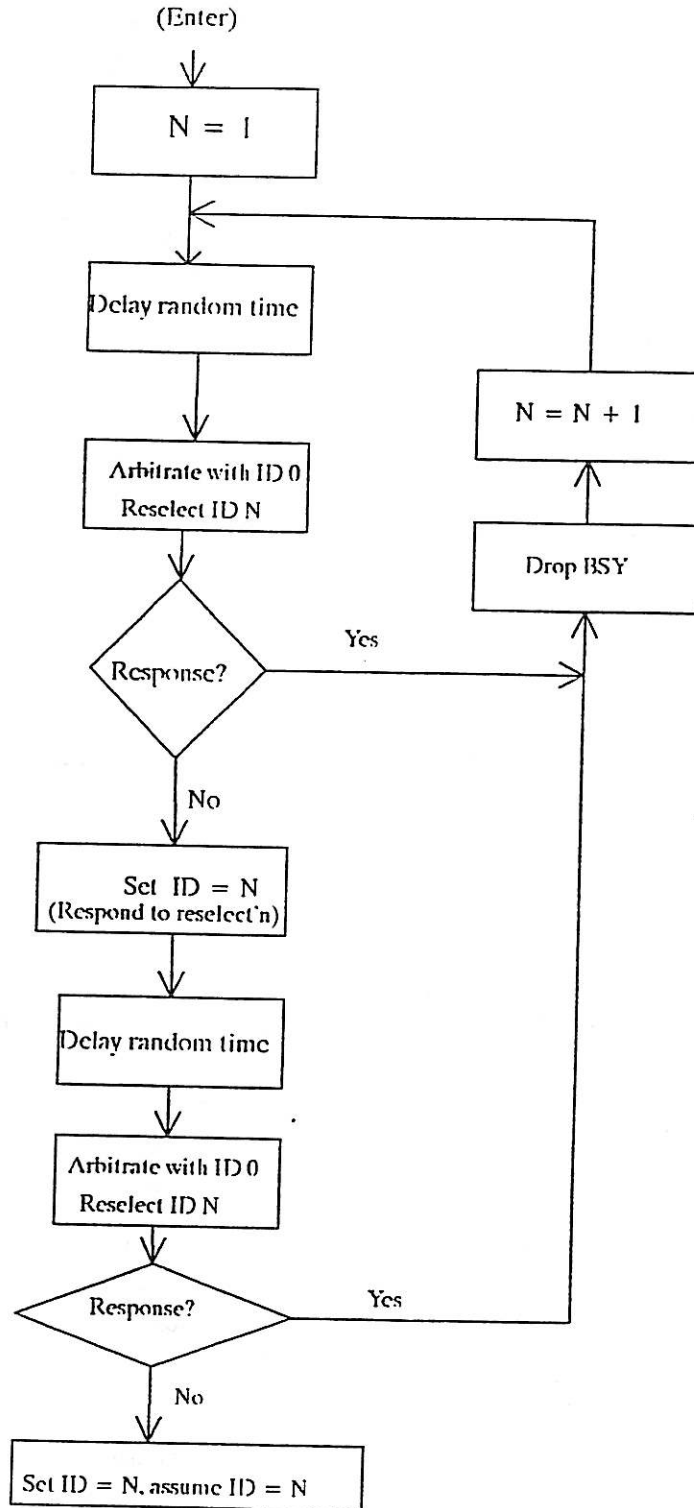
(Enter)

N = 1

Delay random time

N = N + 1

Arbitrate with ID 0
Reselect ID N

Drop BSY

Response?

Yes

No

Set ID = N
(Respond to reselect'n)

Delay random time

Arbitrate with ID 0
Reselect ID N

Response?

Yes

No

Set ID = N, assume ID = N